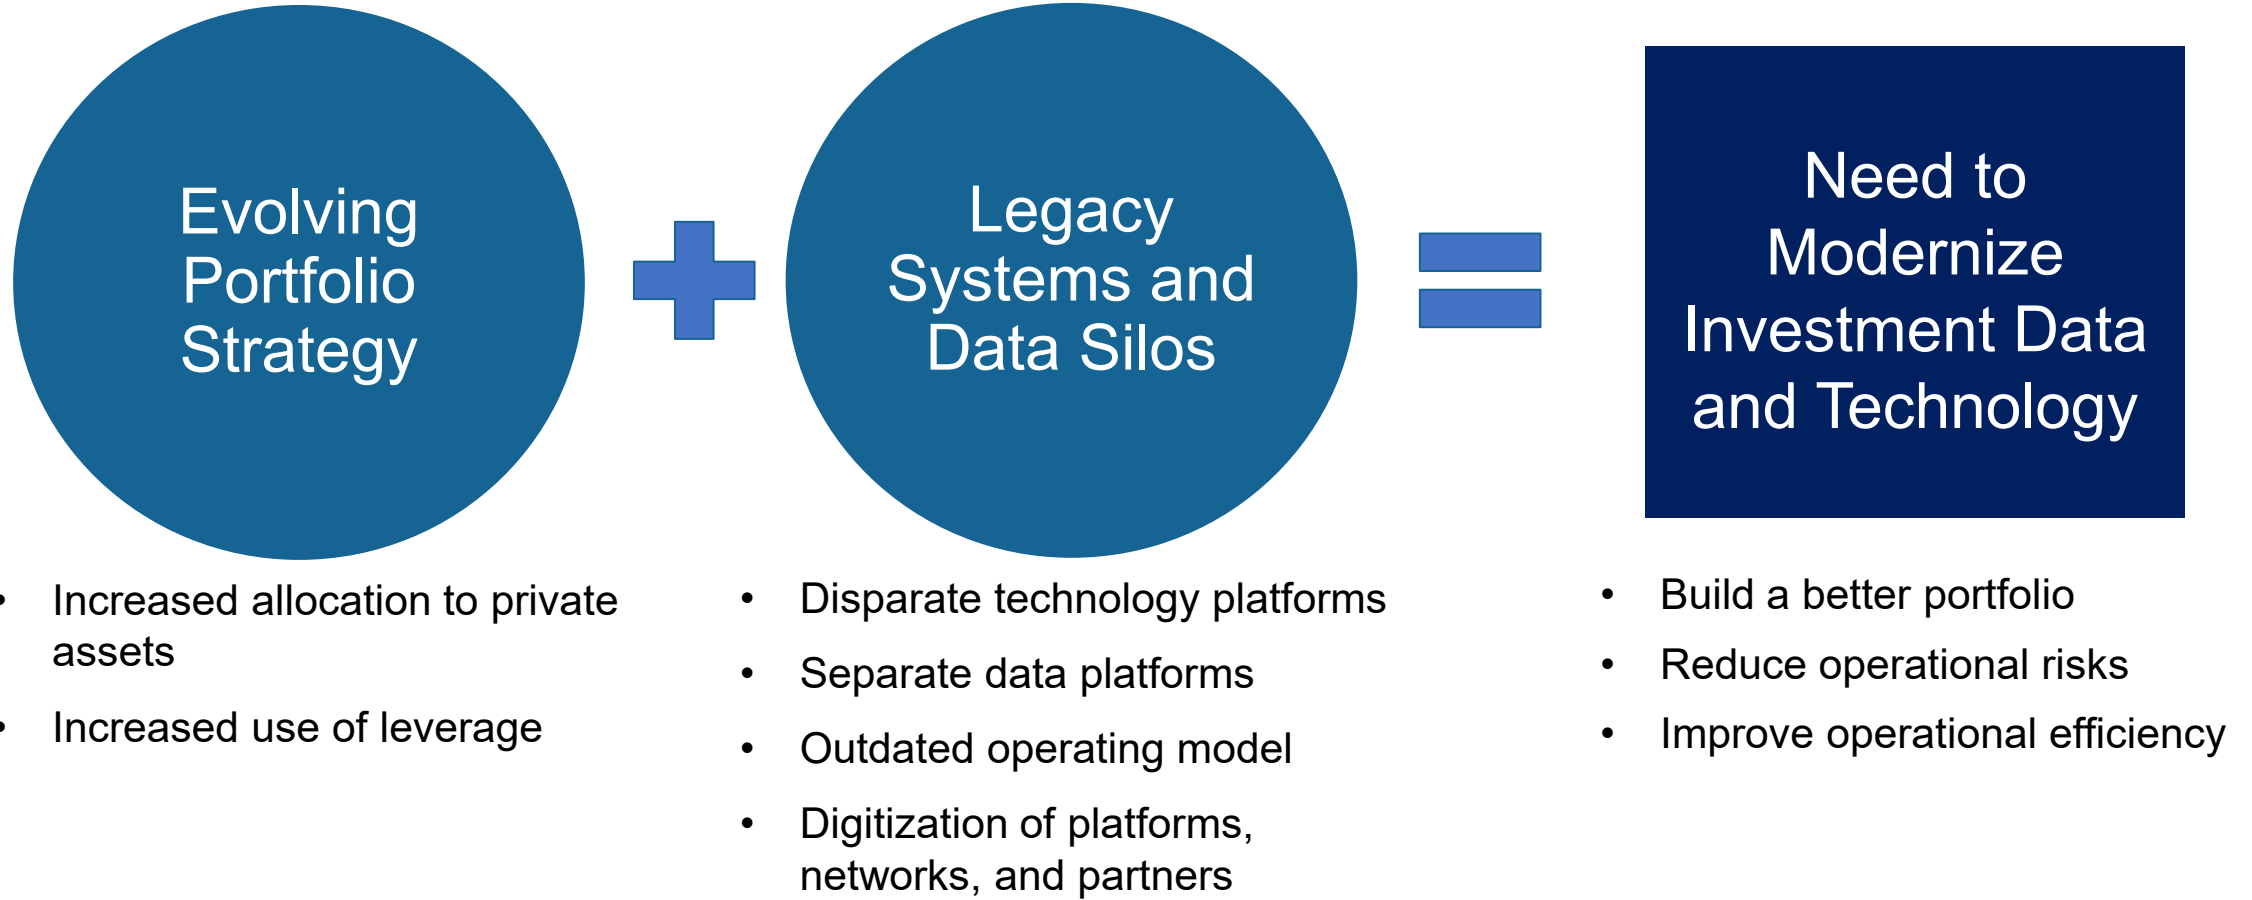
Evolving Portfolio Strategy

Legacy Systems and Data Silos

Need to Modernize Investment Data and Technology

- Increased allocation to private assets
- Increased use of leverage

- Disparate technology platforms
- Separate data platforms
- Outdated operating model
- Digitization of platforms, networks, and partners

- Build a better portfolio
- Reduce operational risks
- Improve operational efficiency